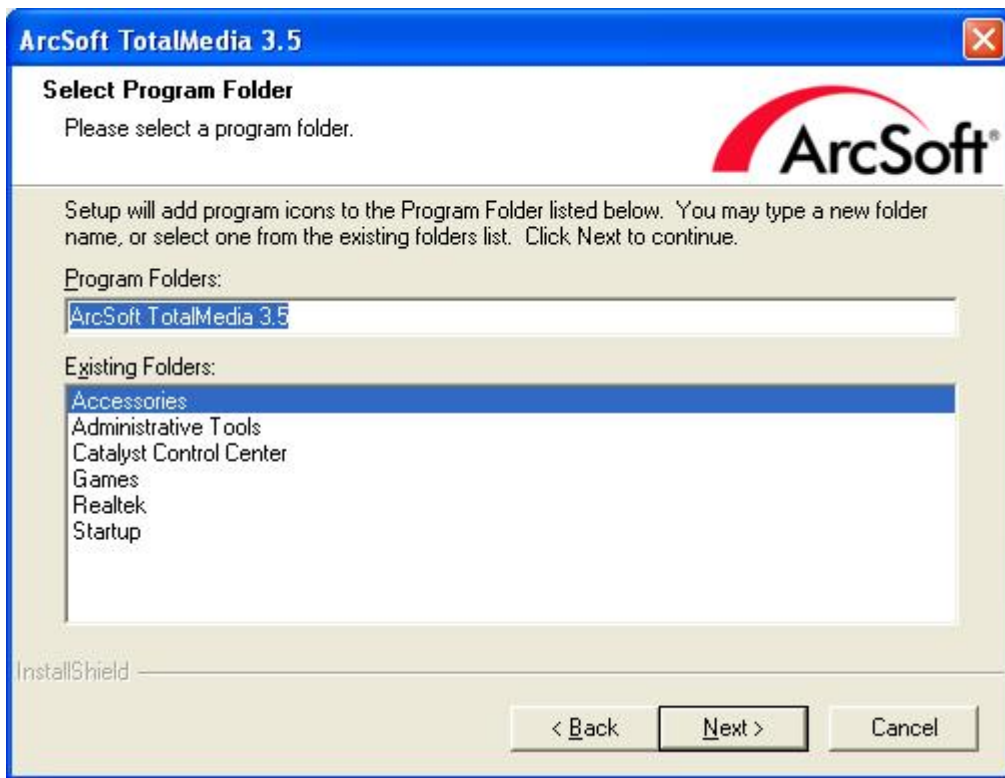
ArcSoft TotalMedia 3.5

Select Program Folder

Please select a program folder.

ArcSoft®

Setup will add program icons to the Program Folder listed below. You may type a new folder name, or select one from the existing folders list. Click Next to continue.

Program Folders:

ArcSoft TotalMedia 3.5

Existing Folders:

Accessories
Administrative Tools
Catalyst Control Center
Games
Realtek
Startup

InstallShield

< Back

Next >

Cancel